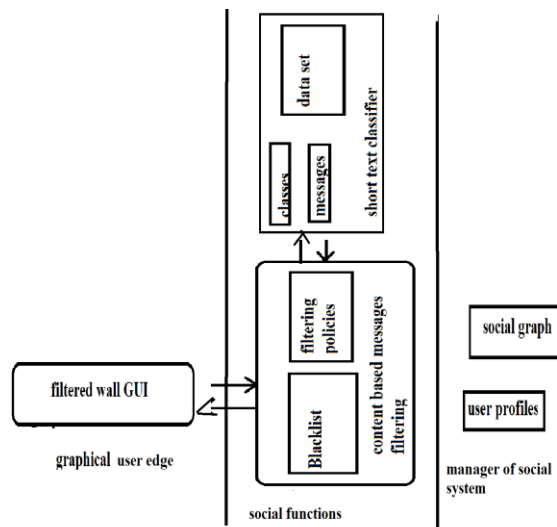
data set

classes

messages

short text classifier

filtering policies

Blacklist

content based messages filtering

filtered wall GUI

graphical user edge

social functions

social graph

user profiles

manager of social system